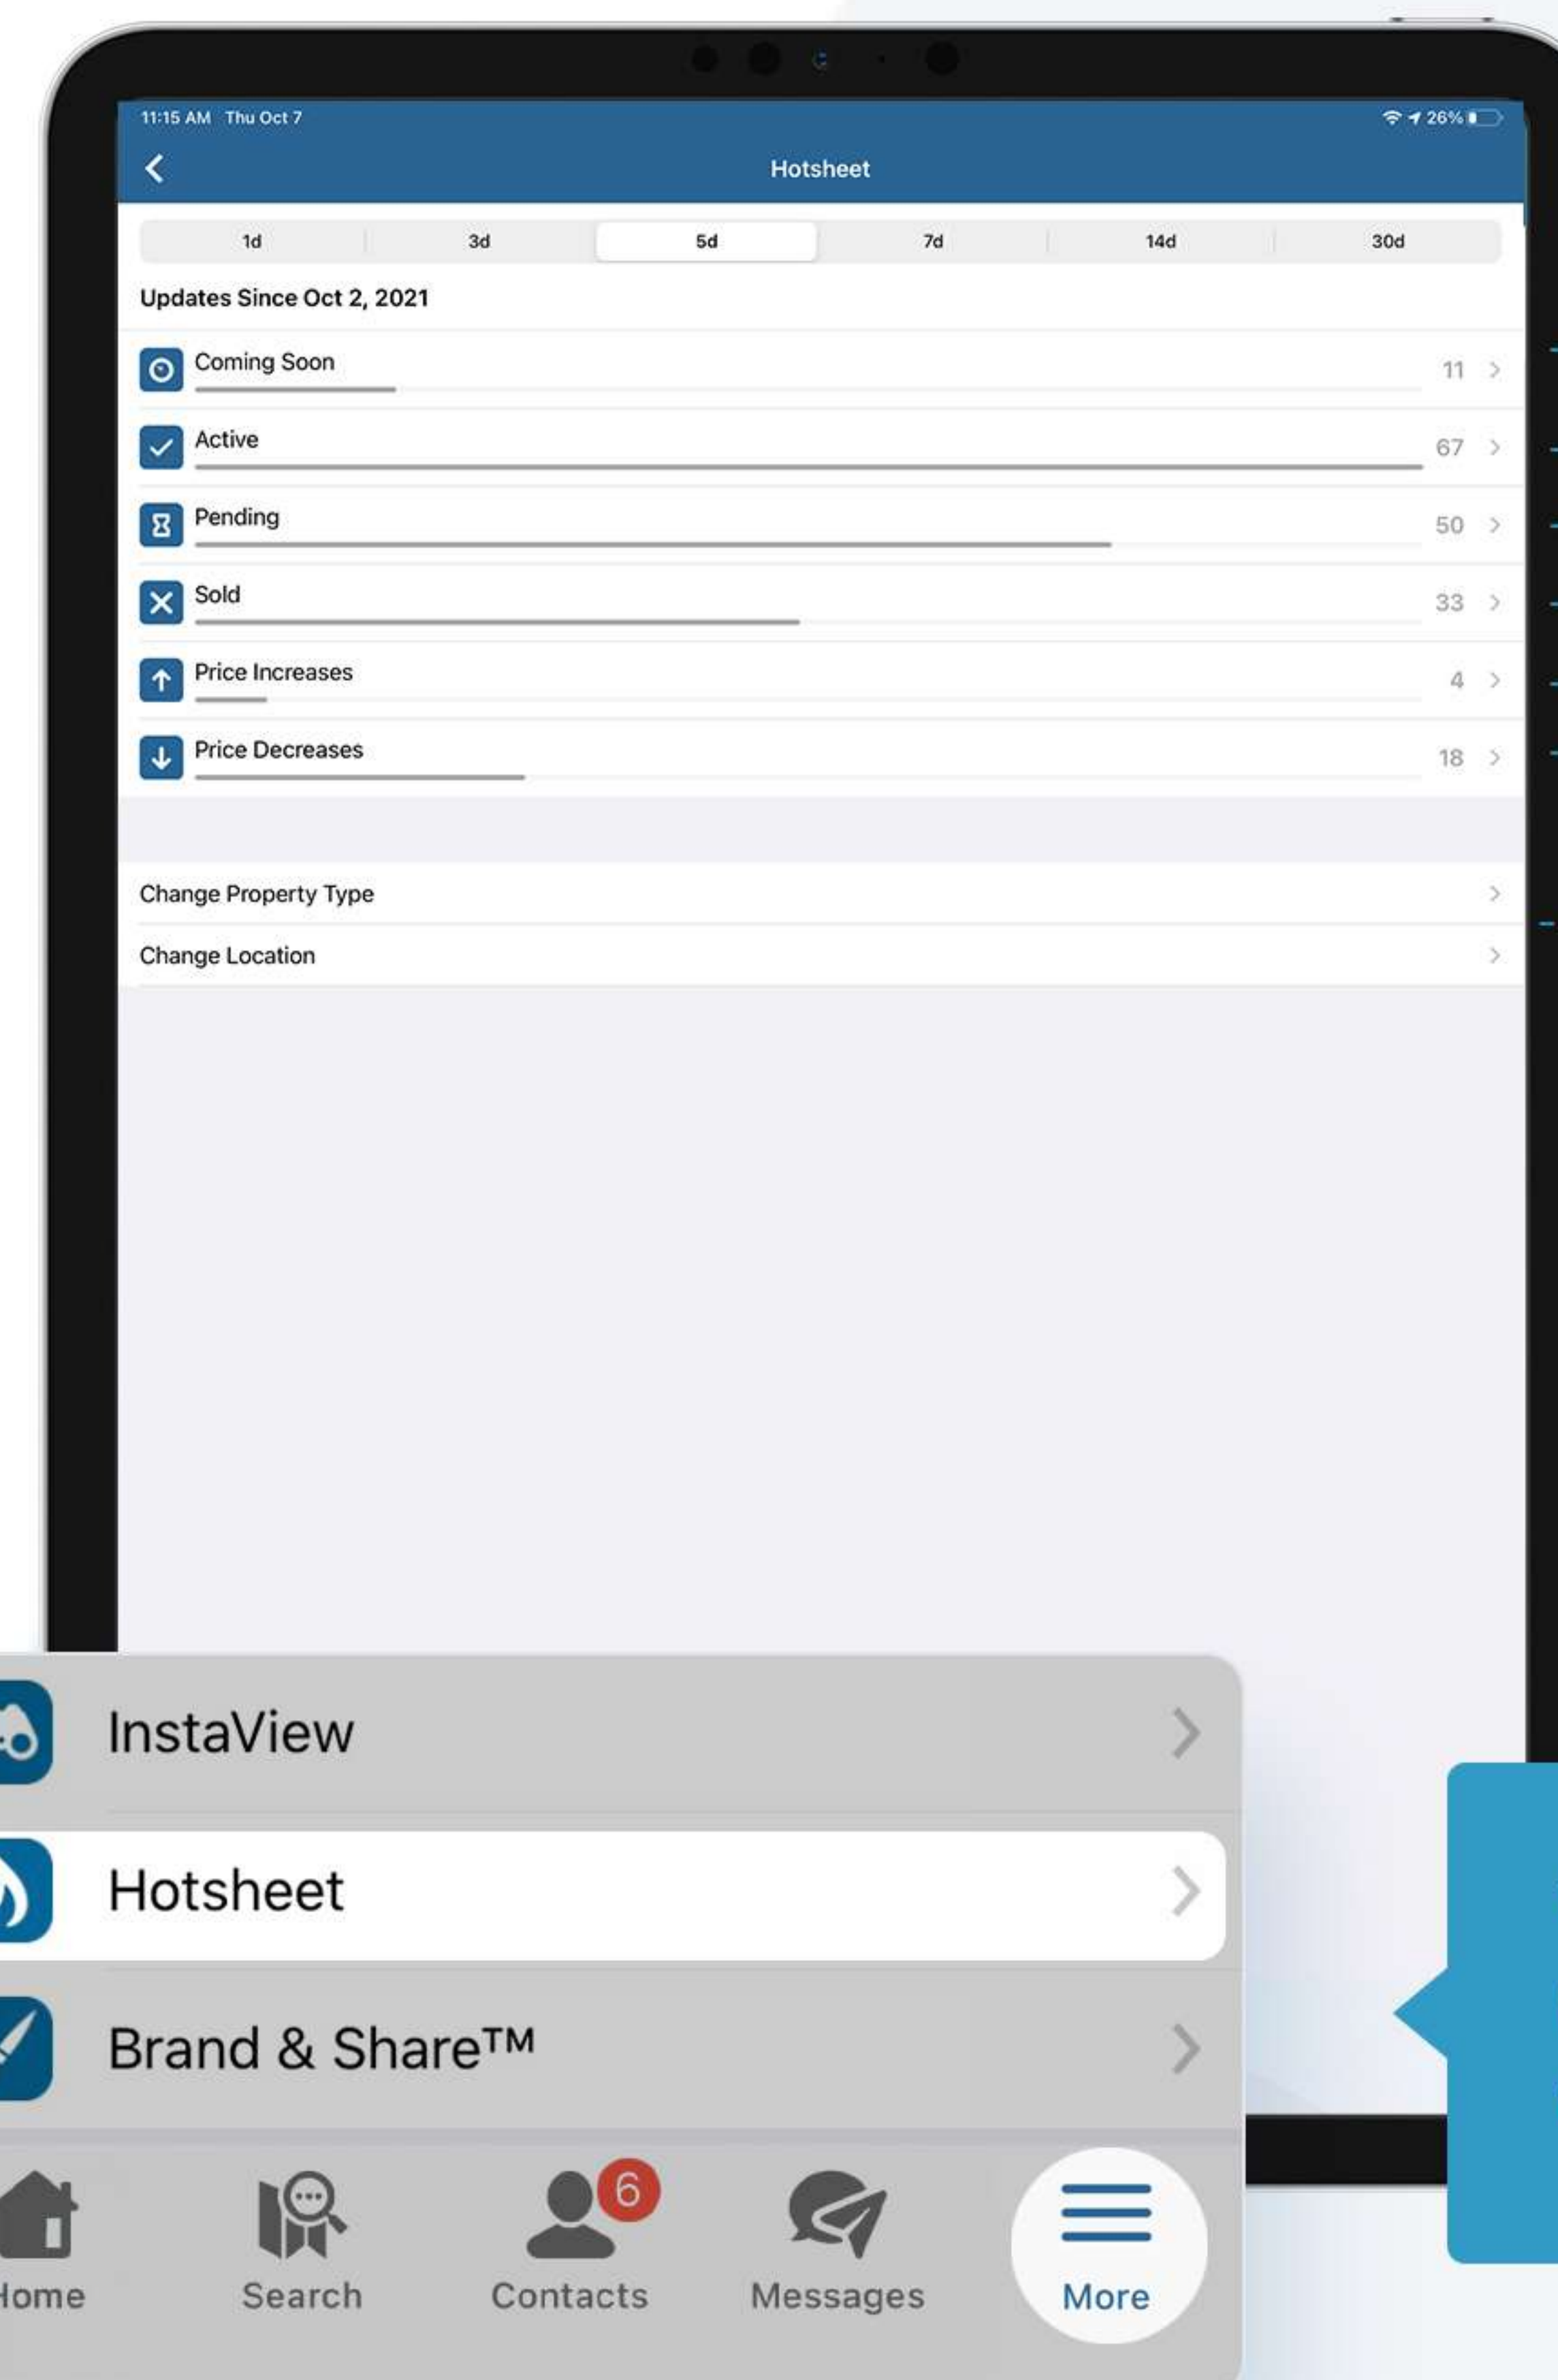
11:15 AM Thu Oct 7

26%

Hotsheet

1d 3d 5d 7d 14d 30d

Updates Since Oct 2, 2021

Coming Soon 11

Active 67

Pending 50

Sold 33

Price Increases 4

Price Decreases 18

Change Property Type

Change Location

InstaView

Hotsheet

Brand & Share™

Home Search 6 Contacts Messages More